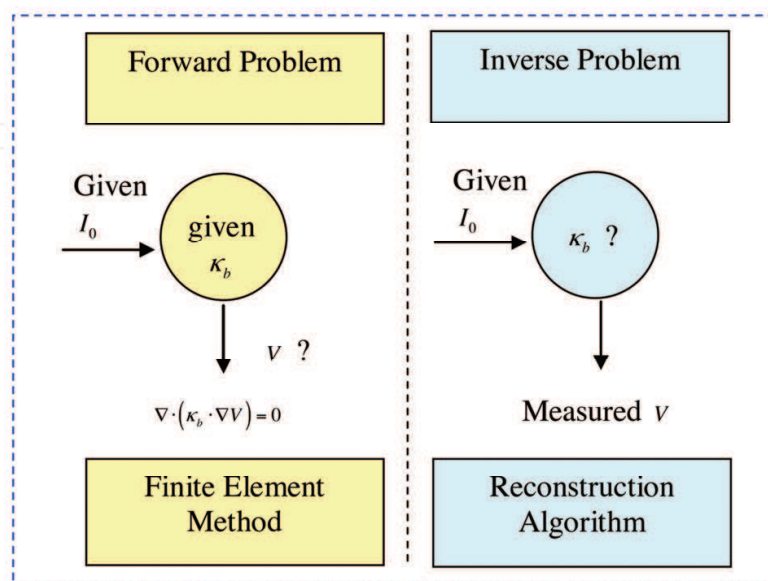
Forward Problem

Given

$I_0$

given

$\kappa_b$

$V$ ?

$\nabla \cdot \left( \kappa_b \cdot \nabla V \right) = 0$

Finite Element Method

Inverse Problem

Given

$I_0$

$\kappa_b$ ?

Measured $V$

Reconstruction Algorithm